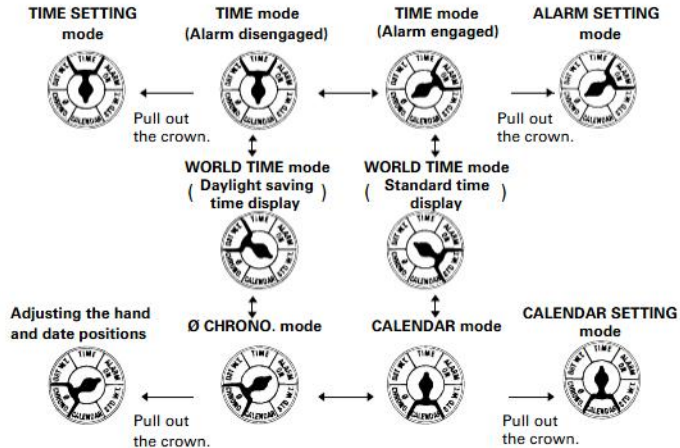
TIME SETTING mode

TIME mode (Alarm disengaged)

TIME mode (Alarm engaged)

ALARM SETTING mode

Pull out the crown.

Pull out the crown.

WORLD TIME mode ( Daylight saving time display )

WORLD TIME mode ( Standard time display )

Adjusting the hand and date positions

Ø CHRONO. mode

CALENDAR mode

CALENDAR SETTING mode

Pull out the crown.

Pull out the crown.